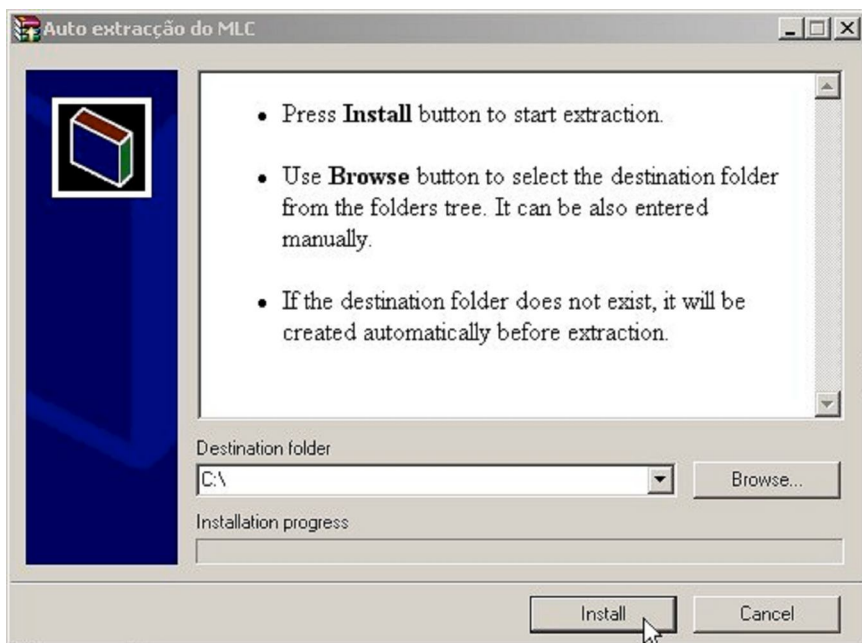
Auto extracção do MLC

• Press **Install** button to start extraction.

• Use **Browse** button to select the destination folder from the folders tree. It can be also entered manually.

• If the destination folder does not exist, it will be created automatically before extraction.

Destination folder

C:\

Browse...

Installation progress

Install

Cancel